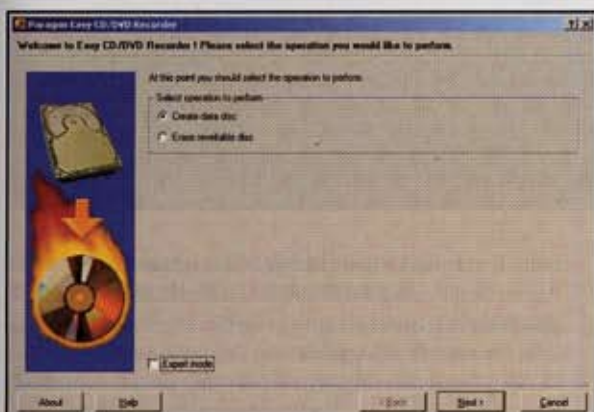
Paragon Easy CD/DVD Recorder

Welcome to Easy CD/DVD Recorder ! Please select the operation you would like to perform.

At this point you should select the operation to perform.

Select operation to perform

Create data disc

Erase rewritable disc

Expert mode

About

Help

< Back

Next >

Cancel